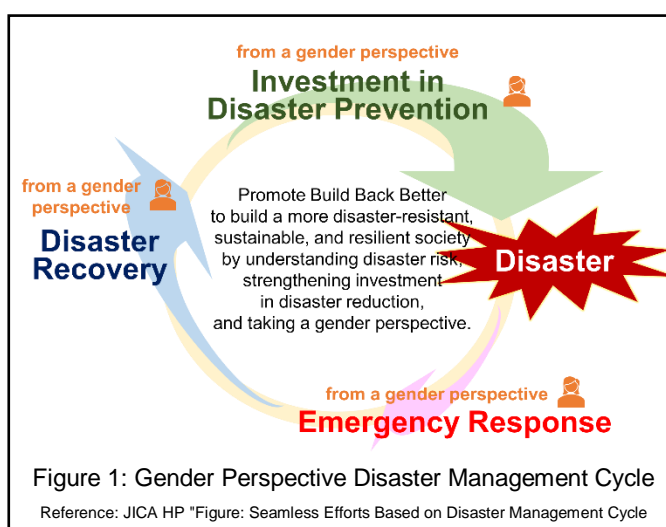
from a gender perspective
Investment in Disaster Prevention

from a gender perspective
Disaster Recovery

Promote Build Back Better to build a more disaster-resistant, sustainable, and resilient society by understanding disaster risk, strengthening investment in disaster reduction, and taking a gender perspective.

Disaster

from a gender perspective
Emergency Response

Figure 1: Gender Perspective Disaster Management Cycle

Reference: JICA HP "Figure: Seamless Efforts Based on Disaster Management Cycle